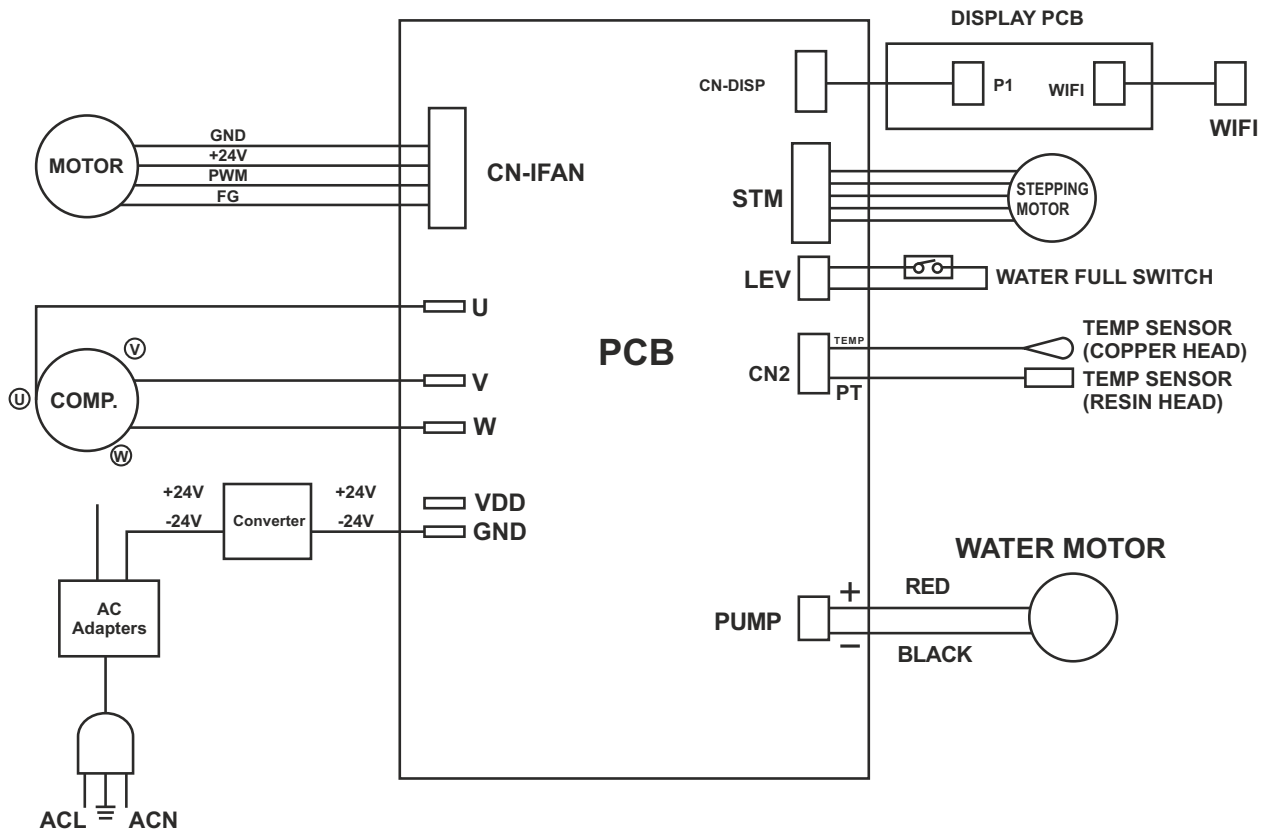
DISPLAY PCB

CN-DISP

P1

WIFI

WIFI

MOTOR

GND

+24V

PWM

FG

CN-IFAN

STM

STEPPING MOTOR

LEV

WATER FULL SWITCH

U

PCB

V

U

COMP.

V

W

W

CN2

TEMP

PT

TEMP SENSOR (COPPER HEAD)

TEMP SENSOR (RESIN HEAD)

+24V

-24V

Converter

+24V

-24V

VDD

GND

WATER MOTOR

AC Adapters

PUMP

+

−

RED

BLACK

ACL

ACN